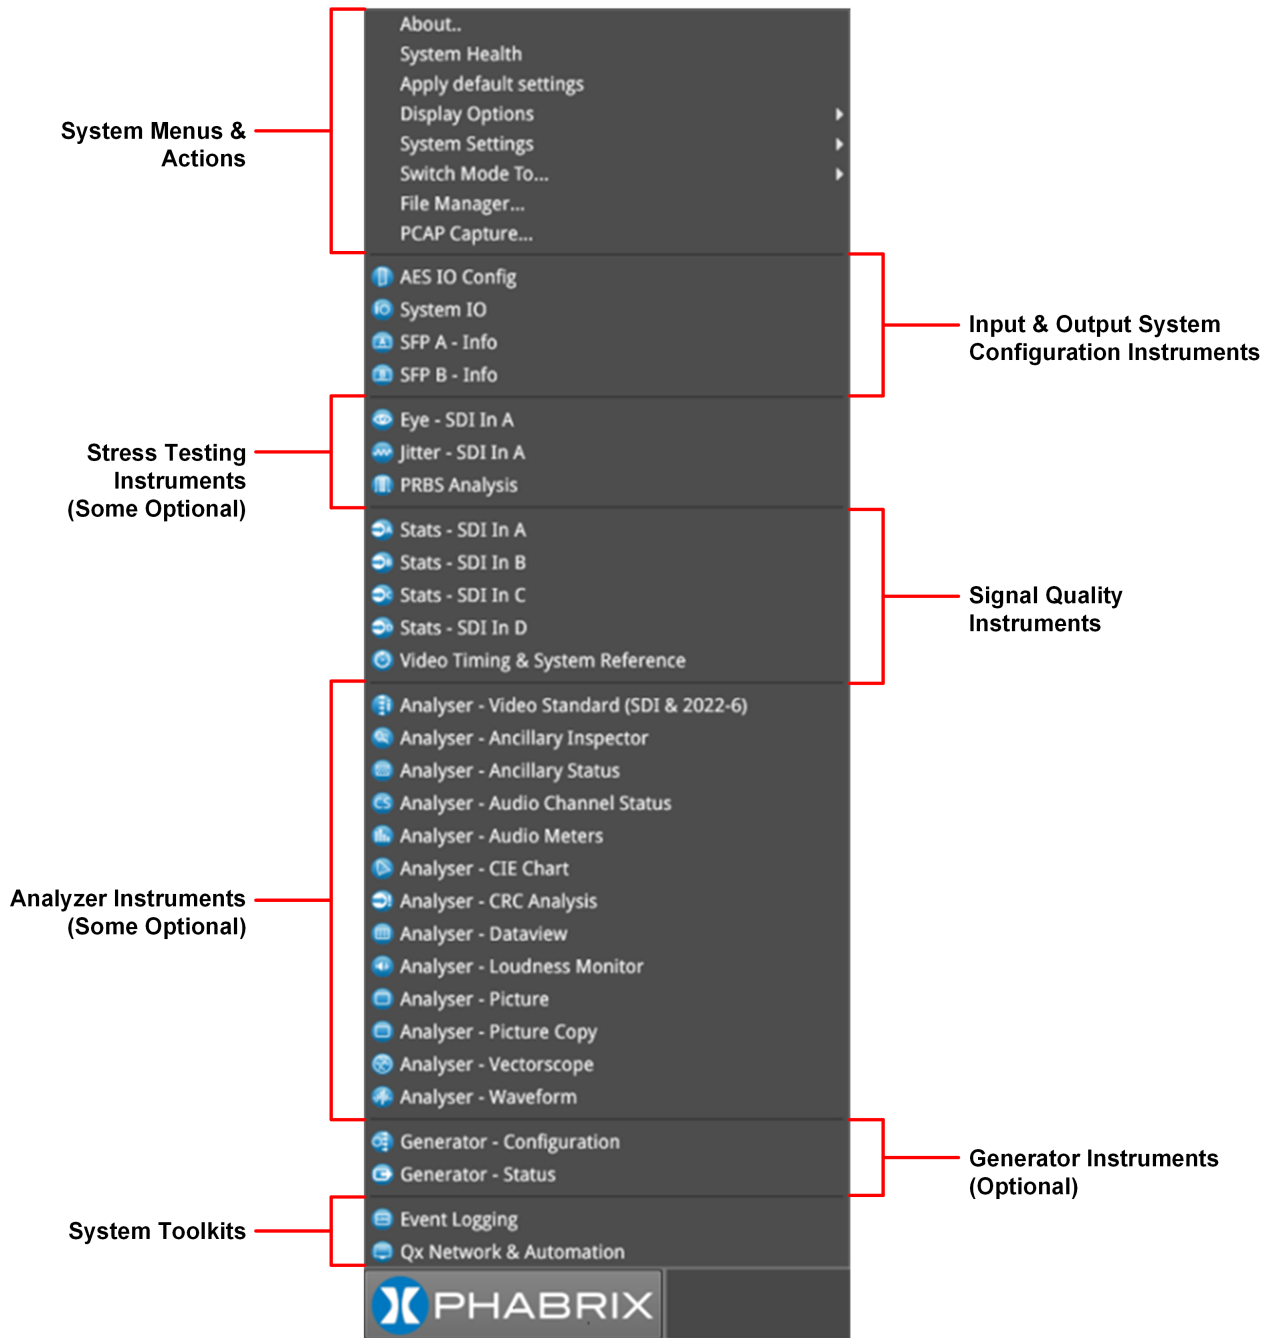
System Menus & Actions

About..
System Health
Apply default settings
Display Options
System Settings
Switch Mode To...
File Manager...
PCAP Capture...

Input & Output System Configuration Instruments

AES IO Config
System IO
SFP A - Info
SFP B - Info

Stress Testing Instruments (Some Optional)

Eye - SDI In A
Jitter - SDI In A
PRBS Analysis

Signal Quality Instruments

Stats - SDI In A
Stats - SDI In B
Stats - SDI In C
Stats - SDI In D
Video Timing & System Reference

Analyzer Instruments (Some Optional)

Analyser - Video Standard (SDI & 2022-6)
Analyser - Ancillary Inspector
Analyser - Ancillary Status
Analyser - Audio Channel Status
Analyser - Audio Meters
Analyser - CIE Chart
Analyser - CRC Analysis
Analyser - Dataview
Analyser - Loudness Monitor
Analyser - Picture
Analyser - Picture Copy
Analyser - Vectorscope
Analyser - Waveform

Generator Instruments (Optional)

Generator - Configuration
Generator - Status

System Toolkits

Event Logging
Qx Network & Automation

PHABRIX